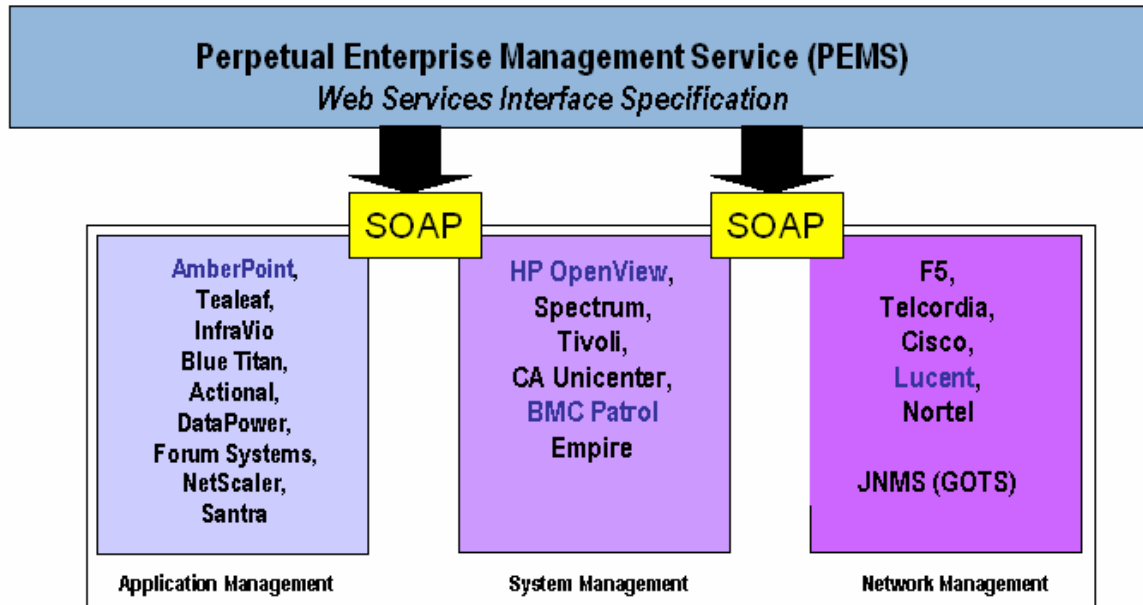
Perpetual Enterprise Management Service (PEMS)
Web Services Interface Specification

SOAP

SOAP

AmberPoint, Tealeaf, InfraVio Blue Titan, Actional, DataPower, Forum Systems, NetScaler, Santra

HP OpenView, Spectrum, Tivoli, CA Unicenter, BMC Patrol Empire

F5, Telcordia, Cisco, Lucent, Nortel

JNMS (GOTS)

Application Management

System Management

Network Management